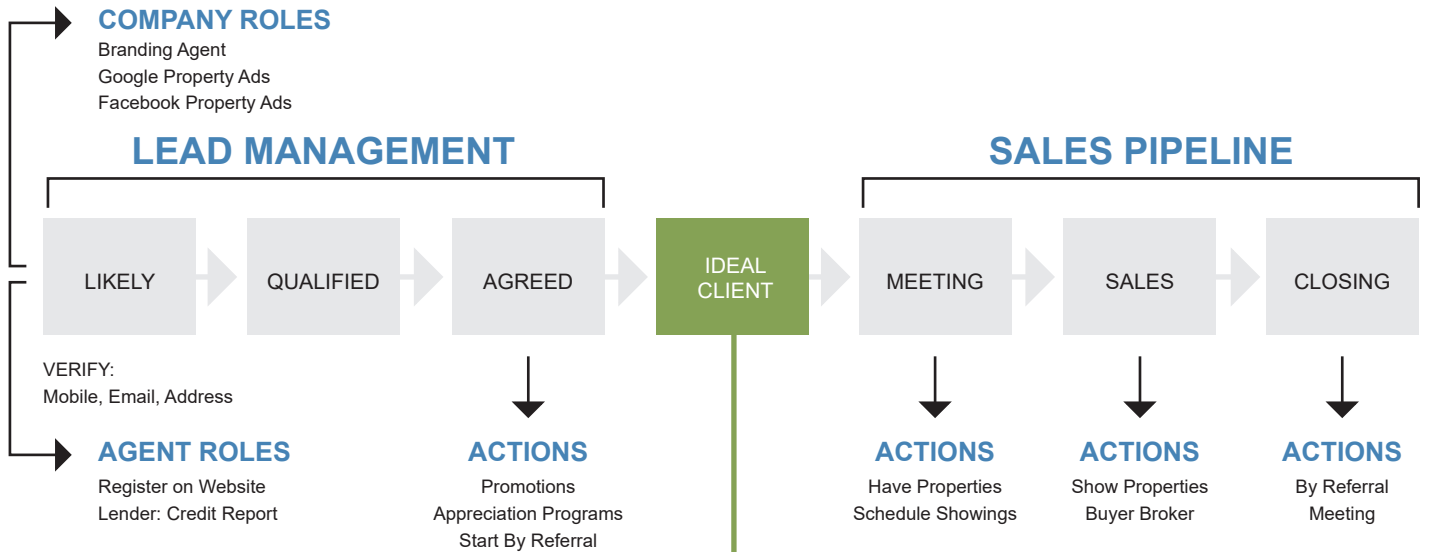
COMPANY ROLES
Branding Agent
Google Property Ads
Facebook Property Ads

LEAD MANAGEMENT

SALES PIPELINE

LIKELY

QUALIFIED

AGREED

IDEAL CLIENT

MEETING

SALES

CLOSING

VERIFY:
Mobile, Email, Address

AGENT ROLES
Register on Website
Lender: Credit Report

ACTIONS
Promotions
Appreciation Programs
Start By Referral

ACTIONS
Have Properties
Schedule Showings

ACTIONS
Show Properties
Buyer Broker

ACTIONS
By Referral
Meeting